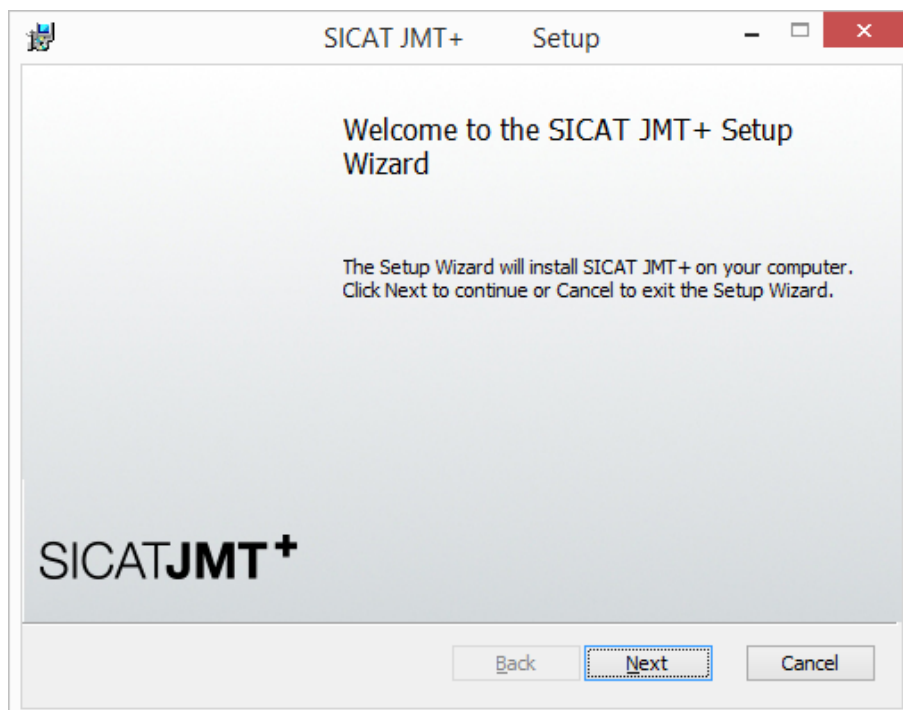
SICAT JMT+ Setup

Welcome to the SICAT JMT+ Setup Wizard

The Setup Wizard will install SICAT JMT+ on your computer. Click Next to continue or Cancel to exit the Setup Wizard.

SICATJMT+

Back

Next

Cancel